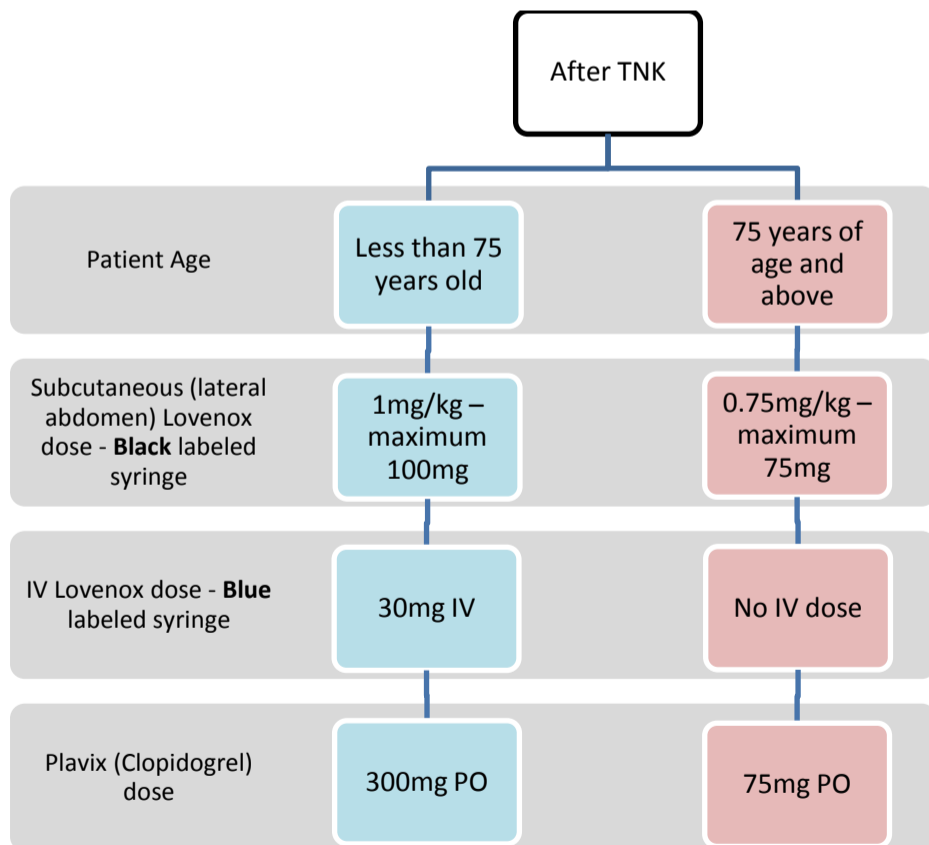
After TNK

Patient Age

Less than 75 years old

75 years of age and above

Subcutaneous (lateral abdomen) Lovenox dose - **Black** labeled syringe

1mg/kg – maximum 100mg

0.75mg/kg – maximum 75mg

IV Lovenox dose - **Blue** labeled syringe

30mg IV

No IV dose

Plavix (Clopidogrel) dose

300mg PO

75mg PO